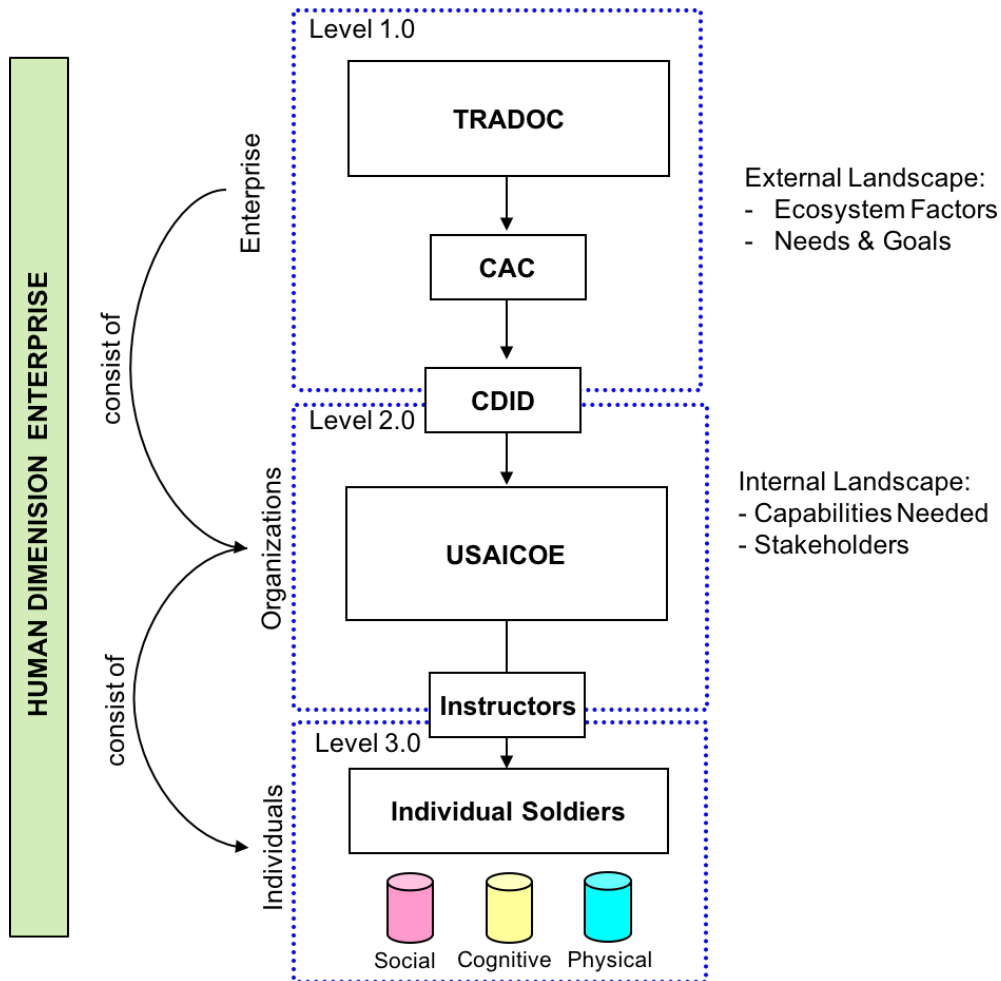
HUMAN DIMENSION ENTERPRISE

consist of

consist of

Enterprise

Organizations

Individuals

Level 1.0

TRADOC

CAC

CDID

Level 2.0

USAICOE

Instructors

Level 3.0

Individual Soldiers

Social

Cognitive

Physical

External Landscape:
- Ecosystem Factors
- Needs & Goals

Internal Landscape:
- Capabilities Needed
- Stakeholders